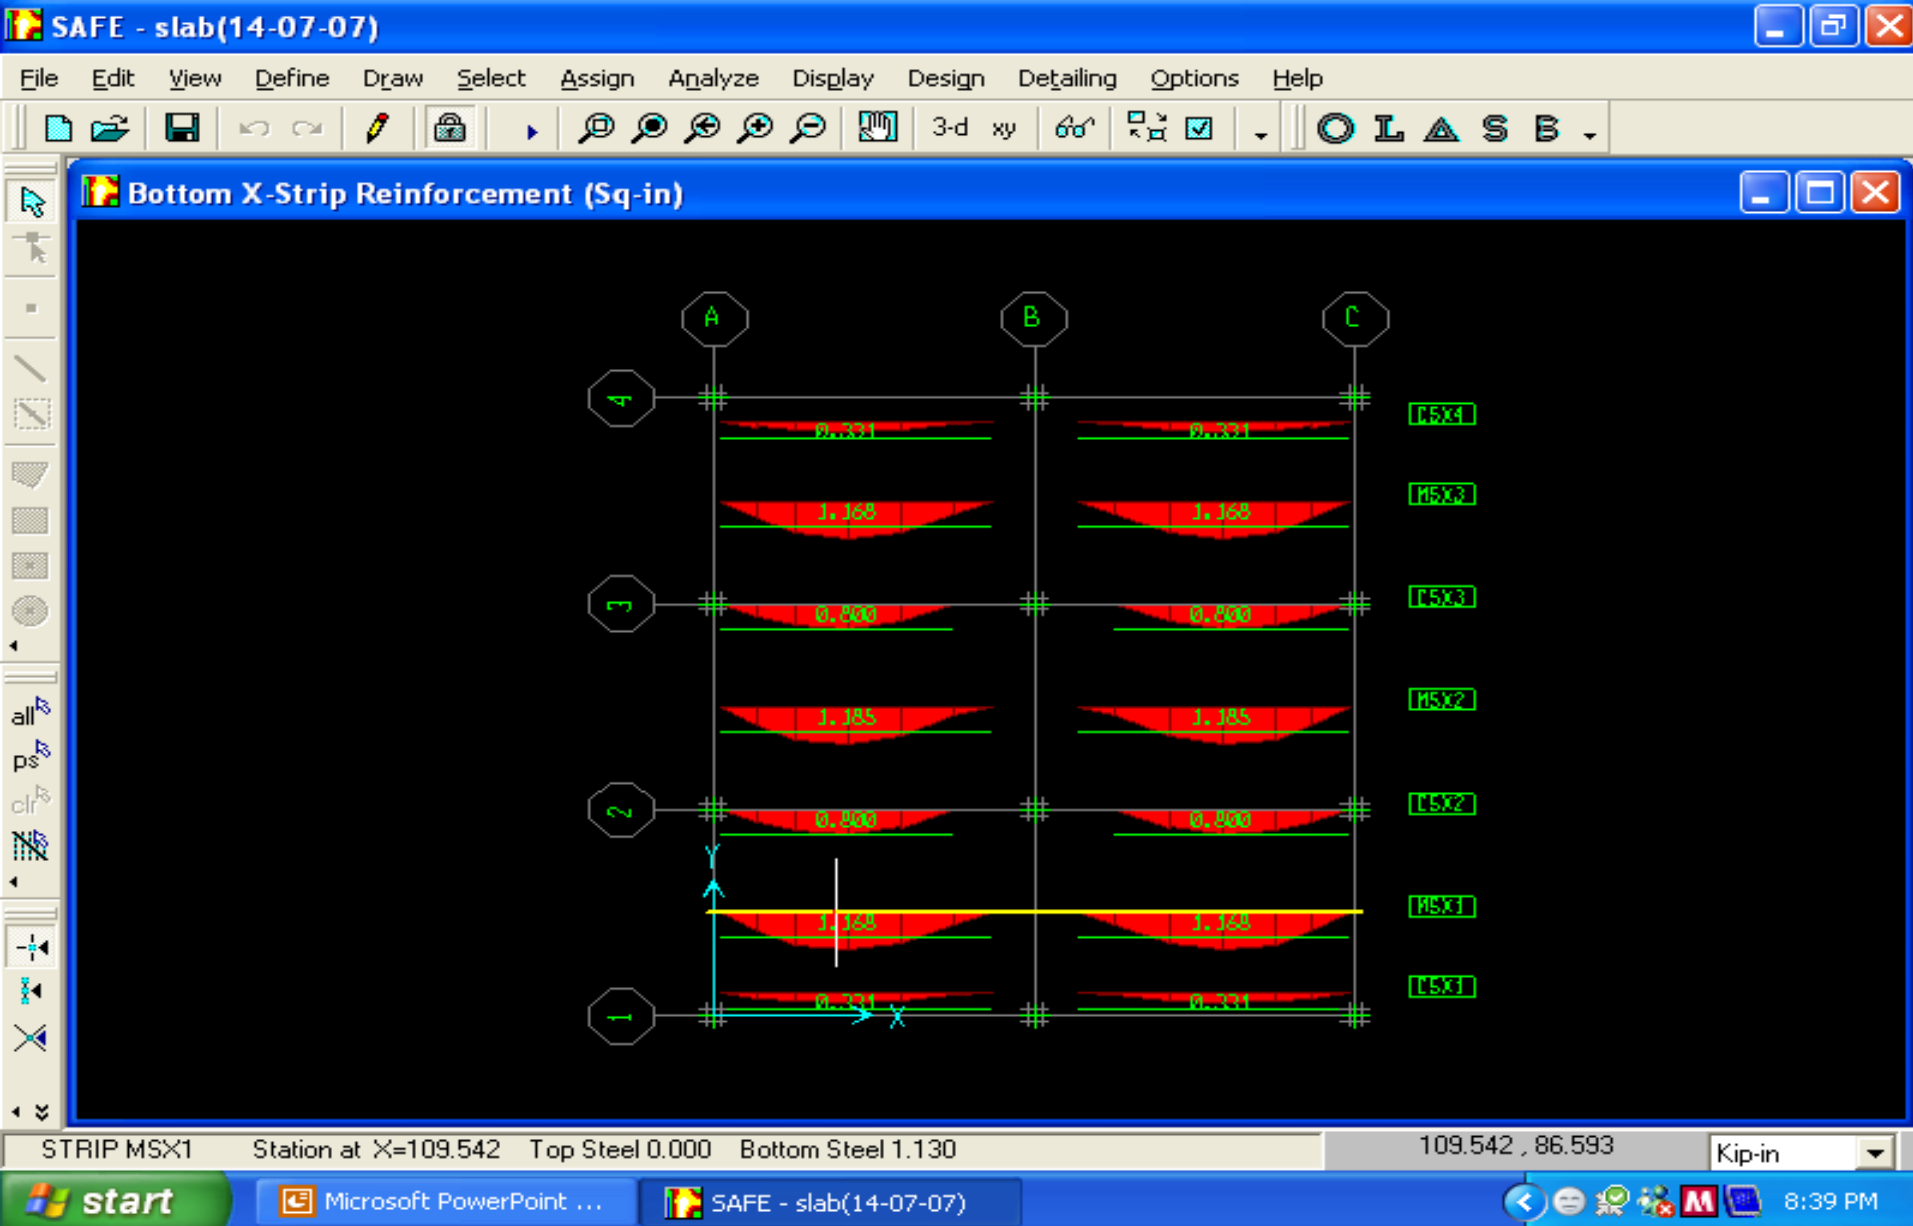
SAFE - slab(14-07-07)

File Edit View Define Draw Select Assign Analyze Display Design Detailing Options Help

3-d xy

O L A S B

all ps clr

Bottom X-Strip Reinforcement (Sq-in)

A B C

4

3

2

1

0.331 0.331

1.168 1.168

0.800 0.800

1.185 1.185

0.800 0.800

1.168 1.168

0.331 0.331

CSX4

MSX3

CSX3

MSX2

CSX2

MSX1

CSX1

Y

X

STRIP MSX1 Station at X=109.542 Top Steel 0.000 Bottom Steel 1.130 109.542 , 86.593 Kip-in

start Microsoft PowerPoint ... SAFE - slab(14-07-07) 8:39 PM